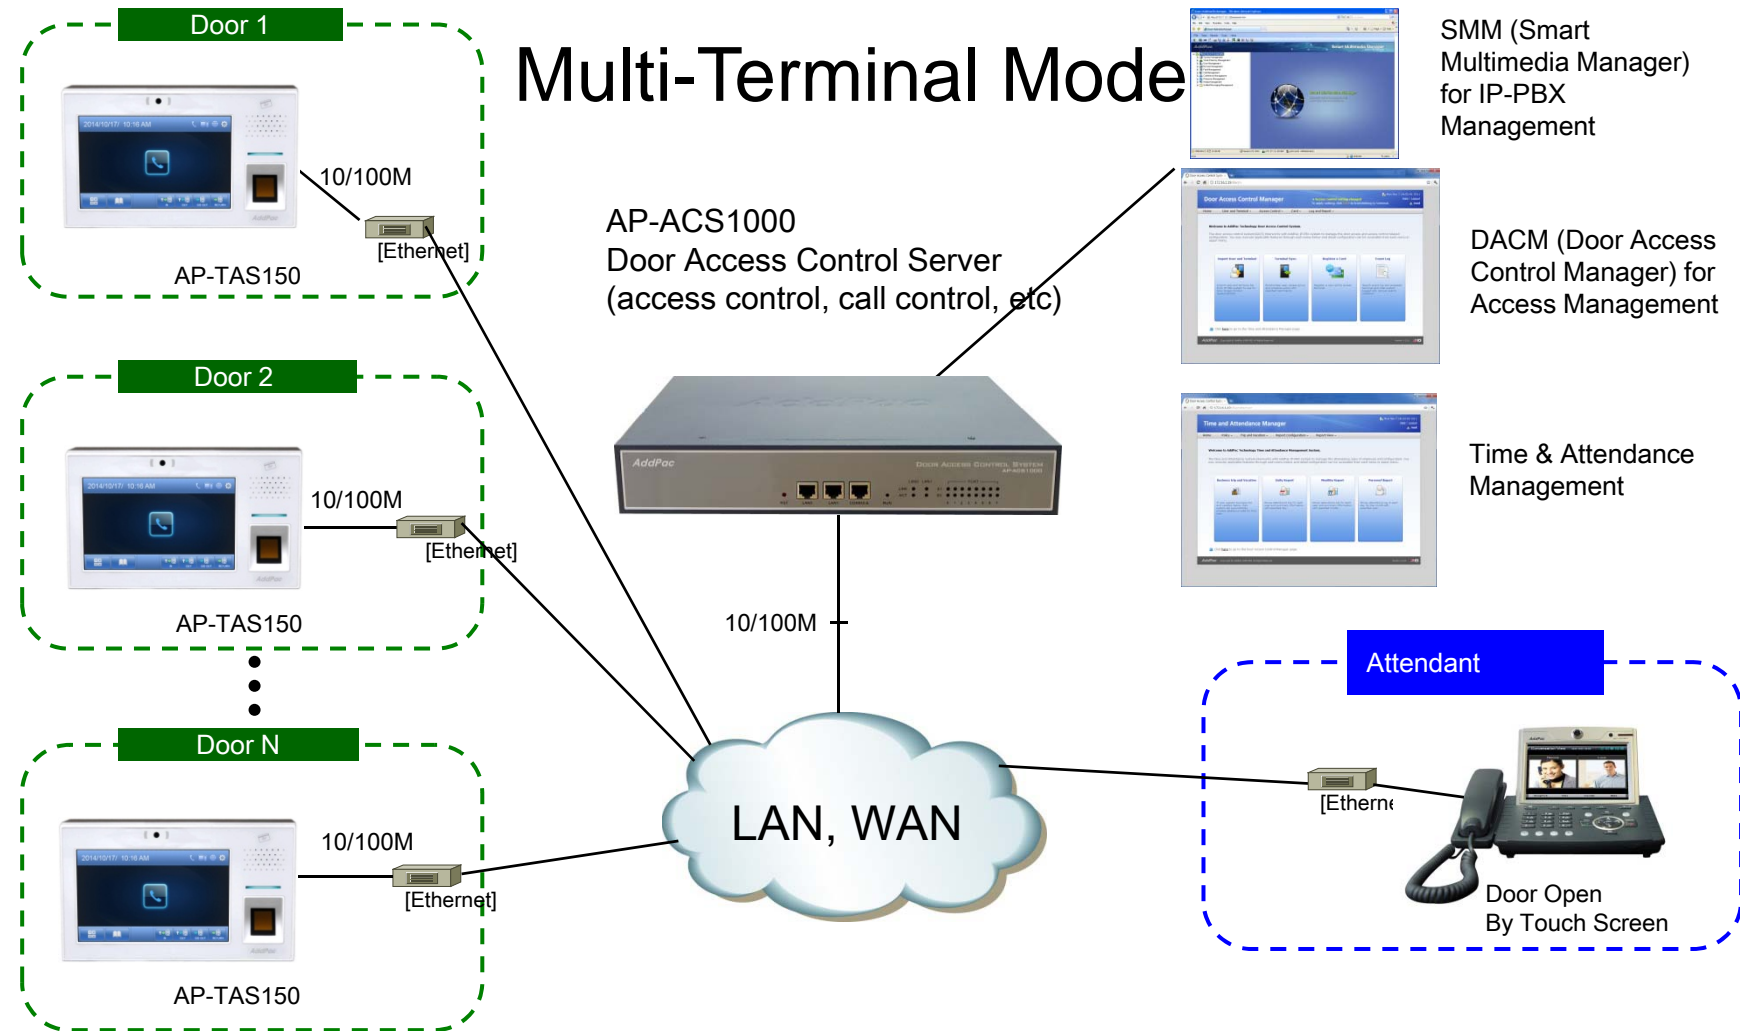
Door 1

10/100M

[Ethernet]

AP-TAS150

Multi-Terminal Mode

SMM (Smart Multimedia Manager) for IP-PBX Management

AP-ACS1000
Door Access Control Server
(access control, call control, etc)

DACM (Door Access Control Manager) for Access Management

AddPac

DOOR ACCESS CONTROL SYSTEM

Time & Attendance Management

Door 2

10/100M

[Ethernet]

AP-TAS150

10/100M

Attendant

Door N

10/100M

[Ethernet]

AP-TAS150

LAN, WAN

[Etherne

Door Open
By Touch Screen